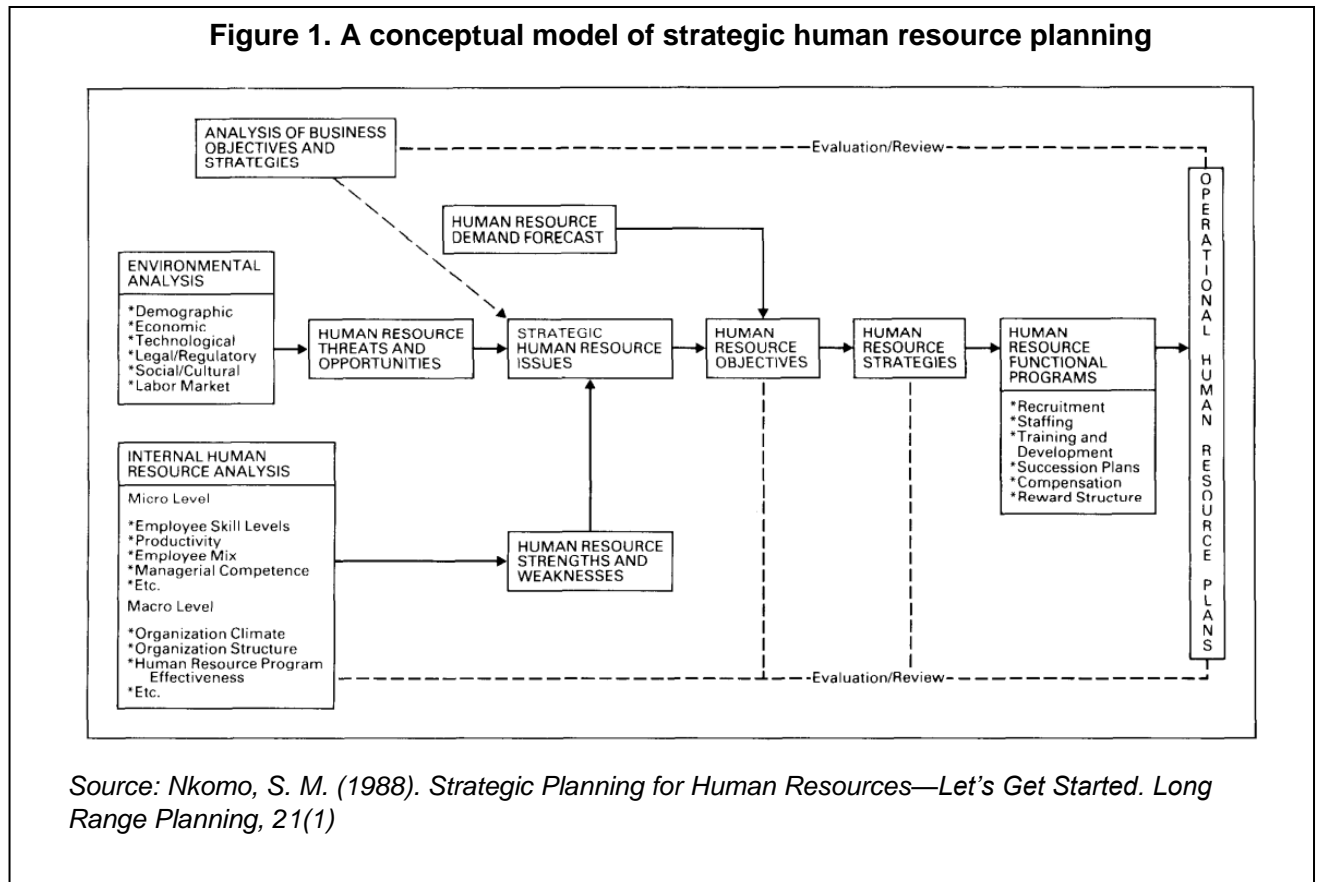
Figure 1. A conceptual model of strategic human resource planning

ANALYSIS OF BUSINESS OBJECTIVES AND STRATEGIES

Evaluation/Review

HUMAN RESOURCE DEMAND FORECAST

ENVIRONMENTAL ANALYSIS

*Demographic
*Economic
*Technological
*Legal/Regulatory
*Social/Cultural
*Labor Market

HUMAN RESOURCE THREATS AND OPPORTUNITIES

STRATEGIC HUMAN RESOURCE ISSUES

HUMAN RESOURCE OBJECTIVES

HUMAN RESOURCE STRATEGIES

HUMAN RESOURCE FUNCTIONAL PROGRAMS

*Recruitment
*Staffing
*Training and Development
*Succession Plans
*Compensation
*Reward Structure

OPERATIONAL HUMAN RESOURCE PLANS

INTERNAL HUMAN RESOURCE ANALYSIS

Micro Level

*Employee Skill Levels
*Productivity
*Employee Mix
*Managerial Competence
*Etc.

Macro Level

*Organization Climate
*Organization Structure
*Human Resource Program Effectiveness
*Etc.

HUMAN RESOURCE STRENGTHS AND WEAKNESSES

Evaluation/Review

Source: Nkomo, S. M. (1988). Strategic Planning for Human Resources—Let's Get Started. Long Range Planning, 21(1)